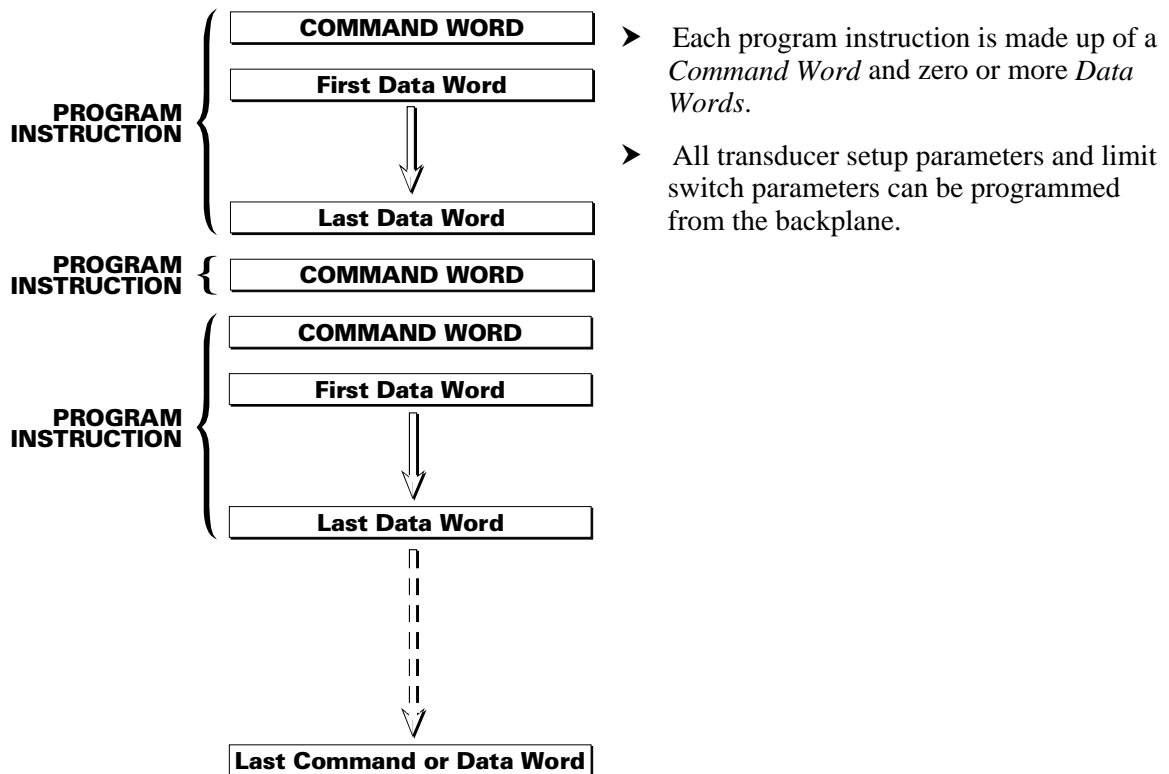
PROGRAM INSTRUCTION

COMMAND WORD

First Data Word

Last Data Word

PROGRAM INSTRUCTION

COMMAND WORD

PROGRAM INSTRUCTION

COMMAND WORD

First Data Word

Last Data Word

Last Command or Data Word

➤ Each program instruction is made up of a *Command Word* and zero or more *Data Words*.

➤ All transducer setup parameters and limit switch parameters can be programmed from the backplane.